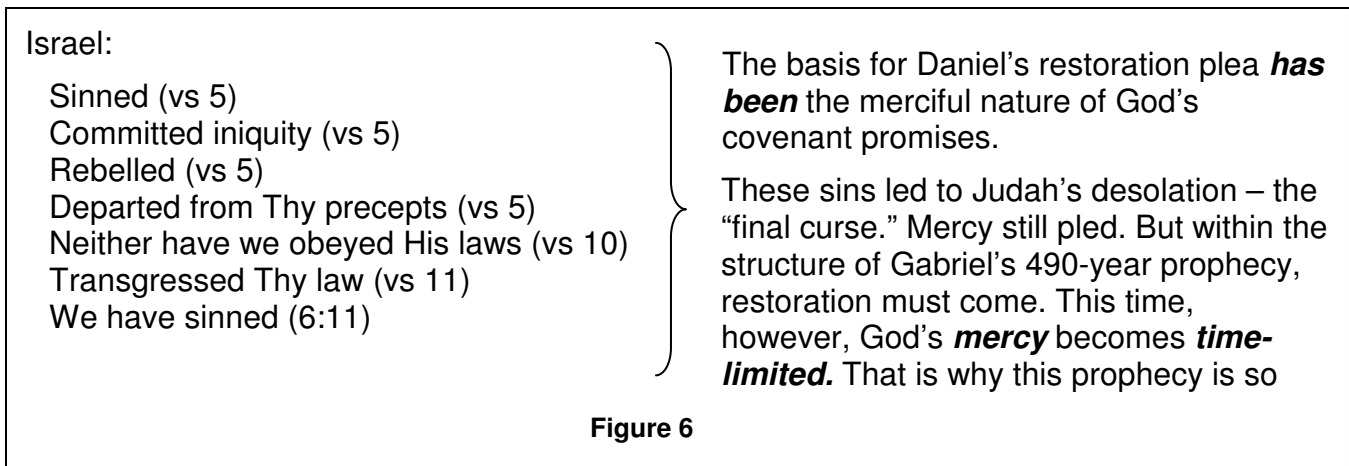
Israel:

Sinned (vs 5)
Committed iniquity (vs 5)
Rebelled (vs 5)
Departed from Thy precepts (vs 5)
Neither have we obeyed His laws (vs 10)
Transgressed Thy law (vs 11)
We have sinned (6:11)

The basis for Daniel's restoration plea ***has been*** the merciful nature of God's covenant promises.

These sins led to Judah's desolation – the "final curse." Mercy still pled. But within the structure of Gabriel's 490-year prophecy, restoration must come. This time, however, God's ***mercy*** becomes ***time-limited.*** That is why this prophecy is so

**Figure 6**